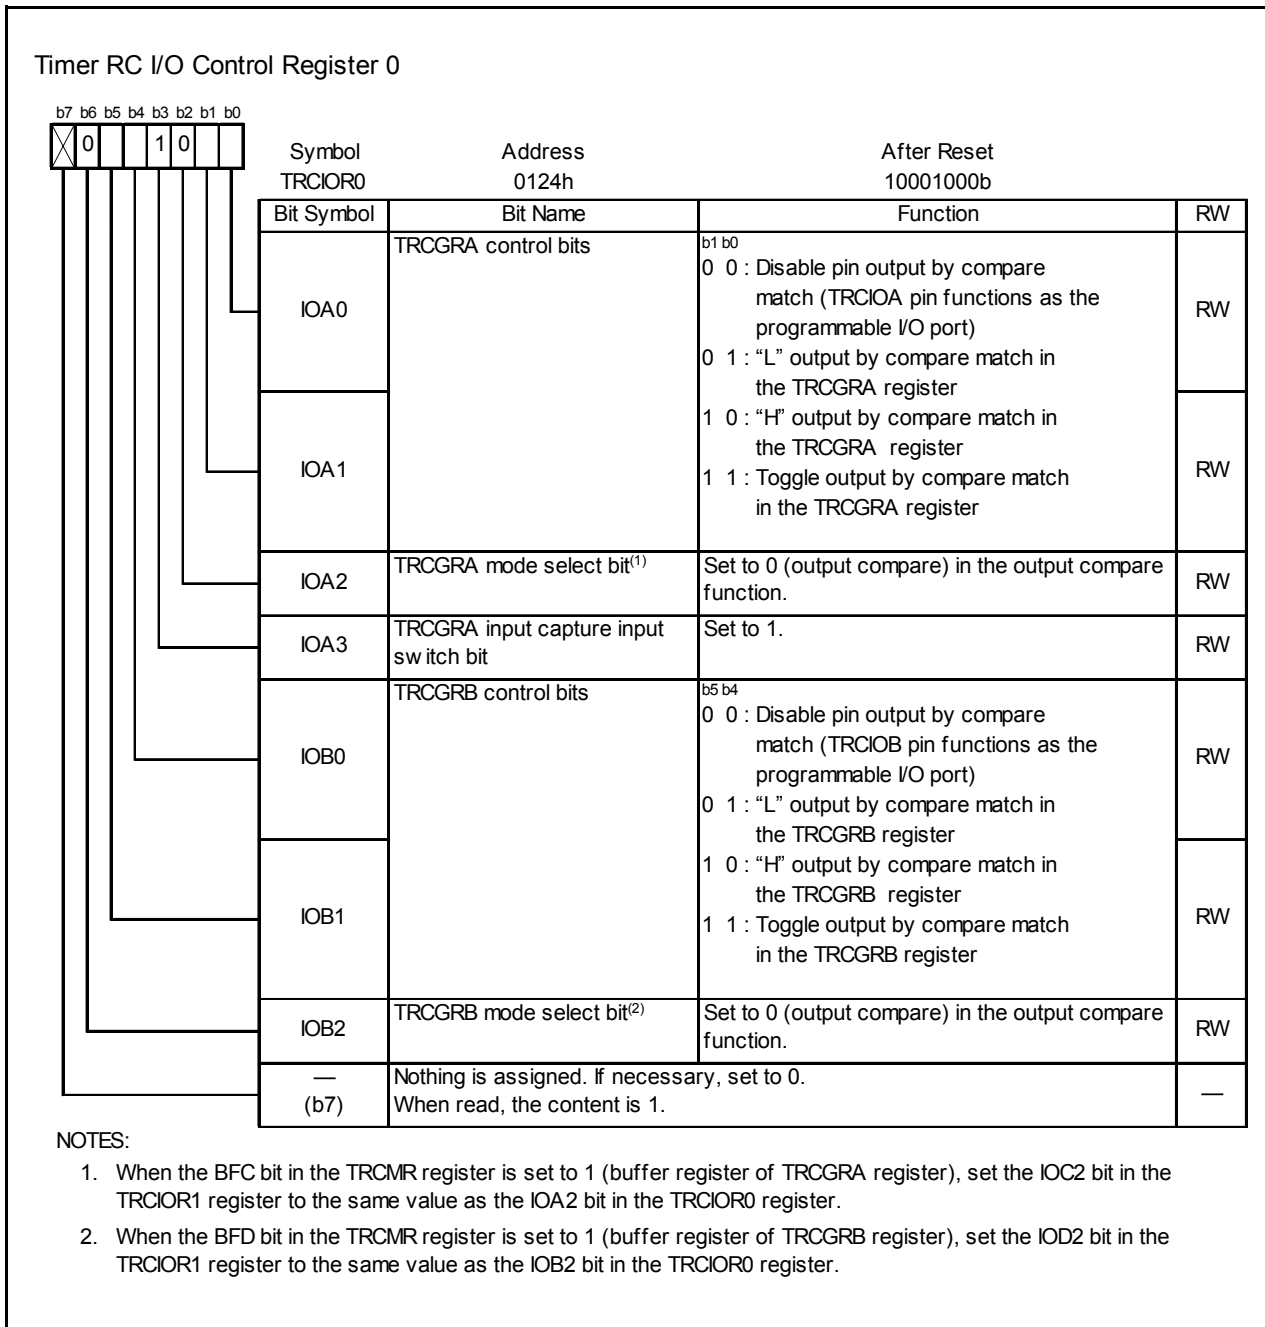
Timer RC I/O Control Register 0

b7 b6 b5 b4 b3 b2 b1 b0

0 1 0

| Symbol | Address | After Reset |
|---|---|---|
| TRCIOR0 | 0124h | 10001000b |

| Bit Symbol | Bit Name | Function | RW |
|---|---|---|---|
| IOA0 | TRCGRA control bits | b1 b0<br>0 0 : Disable pin output by compare match (TRCIOA pin functions as the programmable I/O port)<br>0 1 : "L" output by compare match in the TRCGRA register | RW |
| IOA1 | | 1 0 : "H" output by compare match in the TRCGRA register<br>1 1 : Toggle output by compare match in the TRCGRA register | RW |
| IOA2 | TRCGRA mode select bit$^{(1)}$ | Set to 0 (output compare) in the output compare function. | RW |
| IOA3 | TRCGRA input capture input sw itch bit | Set to 1. | RW |
| IOB0 | TRCGRB control bits | b5 b4<br>0 0 : Disable pin output by compare match (TRCIOB pin functions as the programmable I/O port)<br>0 1 : "L" output by compare match in the TRCGRB register | RW |
| IOB1 | | 1 0 : "H" output by compare match in the TRCGRB register<br>1 1 : Toggle output by compare match in the TRCGRB register | RW |
| IOB2 | TRCGRB mode select bit$^{(2)}$ | Set to 0 (output compare) in the output compare function. | RW |
| —<br>(b7) | Nothing is assigned. If necessary, set to 0.<br>When read, the content is 1. | | — |

NOTES:

1. When the BFC bit in the TRCMR register is set to 1 (buffer register of TRCGRA register), set the IOC2 bit in the TRCIOR1 register to the same value as the IOA2 bit in the TRCIOR0 register.

2. When the BFD bit in the TRCMR register is set to 1 (buffer register of TRCGRB register), set the IOD2 bit in the TRCIOR1 register to the same value as the IOB2 bit in the TRCIOR0 register.